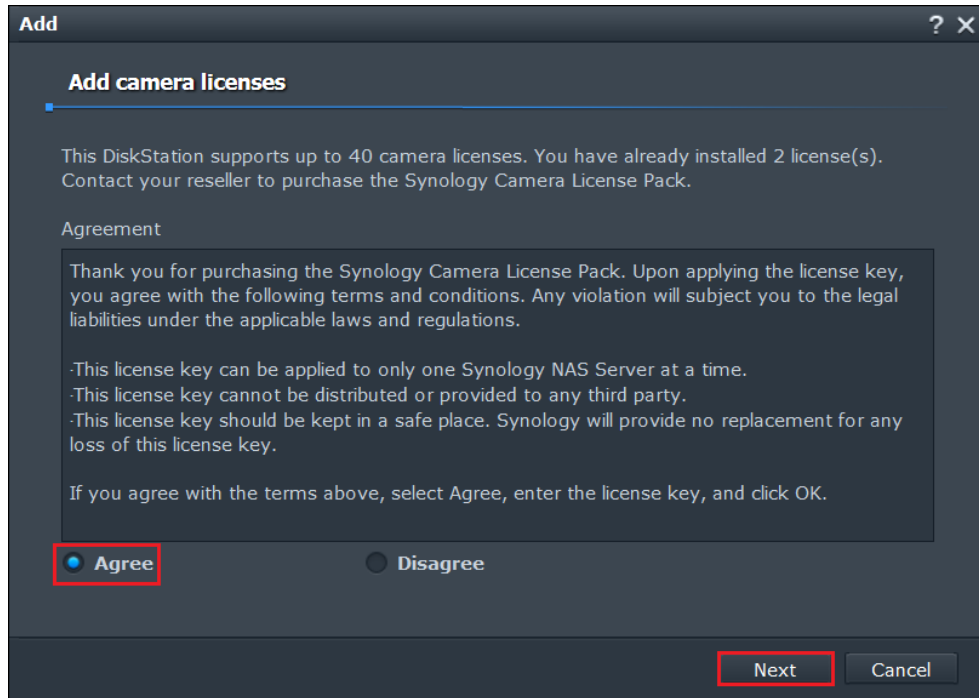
Add

? ×

Add camera licenses

This DiskStation supports up to 40 camera licenses. You have already installed 2 license(s). Contact your reseller to purchase the Synology Camera License Pack.

Agreement

Thank you for purchasing the Synology Camera License Pack. Upon applying the license key, you agree with the following terms and conditions. Any violation will subject you to the legal liabilities under the applicable laws and regulations.

·This license key can be applied to only one Synology NAS Server at a time.
·This license key cannot be distributed or provided to any third party.
·This license key should be kept in a safe place. Synology will provide no replacement for any loss of this license key.

If you agree with the terms above, select Agree, enter the license key, and click OK.

Agree

Disagree

Next

Cancel